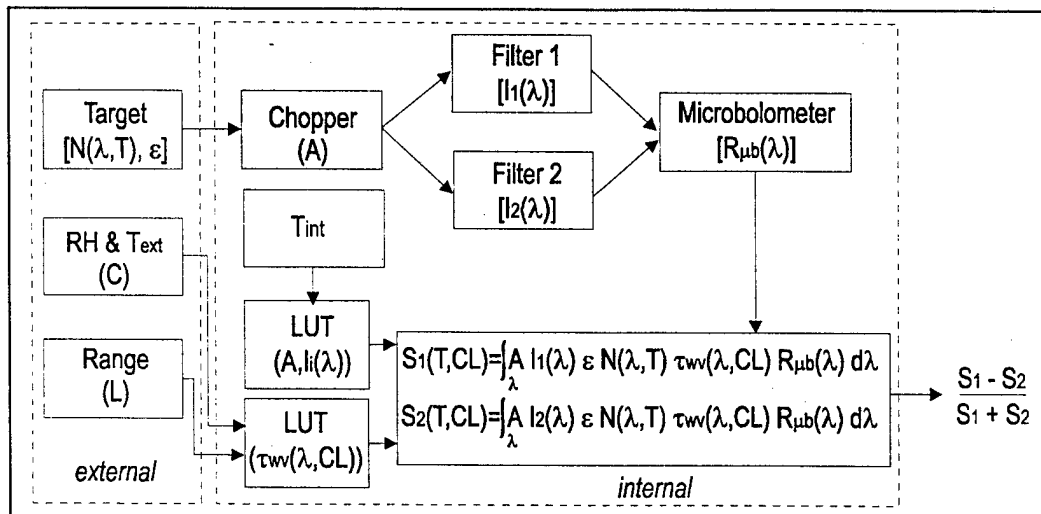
Target $[N(\lambda,T), \varepsilon]$

RH & $T_{ext}$ (C)

Range (L)

external

Chopper (A)

Filter 1 $[I_1(\lambda)]$

Filter 2 $[I_2(\lambda)]$

Microbolometer $[R_{\mu b}(\lambda)]$

$T_{int}$

LUT $(A, I_i(\lambda))$

LUT $(\tau_{wv}(\lambda,CL))$

$S_1(T,CL)=\int_{\lambda} A\ I_1(\lambda)\ \varepsilon\ N(\lambda,T)\ \tau_{wv}(\lambda,CL)\ R_{\mu b}(\lambda)\ d\lambda$

$S_2(T,CL)=\int_{\lambda} A\ I_2(\lambda)\ \varepsilon\ N(\lambda,T)\ \tau_{wv}(\lambda,CL)\ R_{\mu b}(\lambda)\ d\lambda$

$\frac{S_1 - S_2}{S_1 + S_2}$

internal